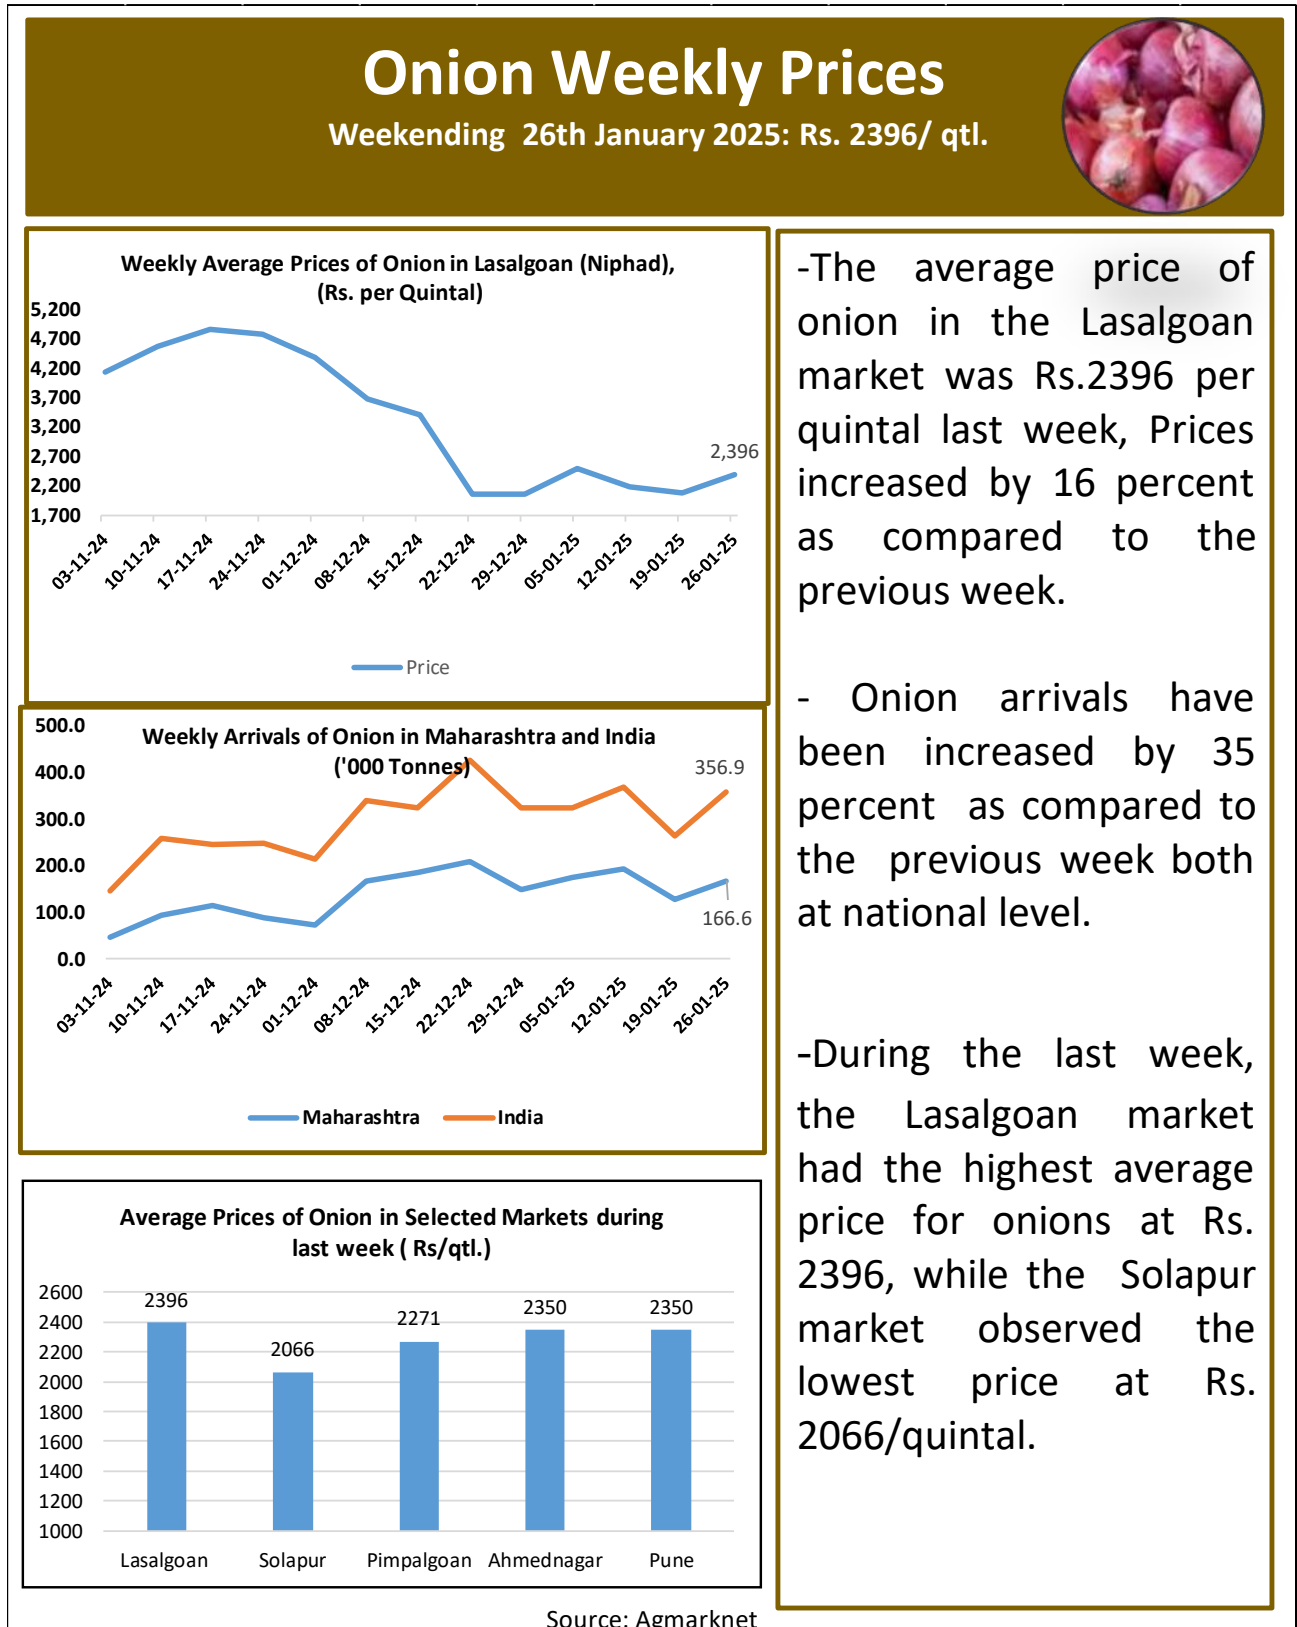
Onion Weekly Prices

Weekending 26th January 2025: Rs. 2396/ qtl.

Weekly Average Prices of Onion in Lasalgoan (Niphad), (Rs. per Quintal)

5,200
4,700
4,200
3,700
3,200
2,700
2,200
1,700

2,396

03-11-24 10-11-24 17-11-24 24-11-24 01-12-24 08-12-24 15-12-24 22-12-24 29-12-24 05-01-25 12-01-25 19-01-25 26-01-25

Price

Weekly Arrivals of Onion in Maharashtra and India ('000 Tonnes)

500.0
400.0
300.0
200.0
100.0
0.0

356.9

166.6

03-11-24 10-11-24 17-11-24 24-11-24 01-12-24 08-12-24 15-12-24 22-12-24 29-12-24 05-01-25 12-01-25 19-01-25 26-01-25

Maharashtra India

Average Prices of Onion in Selected Markets during last week ( Rs/qtl.)

2600
2400
2200
2000
1800
1600
1400
1200
1000

2396 2066 2271 2350 2350

Lasalgoan Solapur Pimpalgoan Ahmednagar Pune

Source: Agmarknet

-The average price of onion in the Lasalgoan market was Rs.2396 per quintal last week, Prices increased by 16 percent as compared to the previous week.

- Onion arrivals have been increased by 35 percent as compared to the previous week both at national level.

-During the last week, the Lasalgoan market had the highest average price for onions at Rs. 2396, while the Solapur market observed the lowest price at Rs. 2066/quintal.